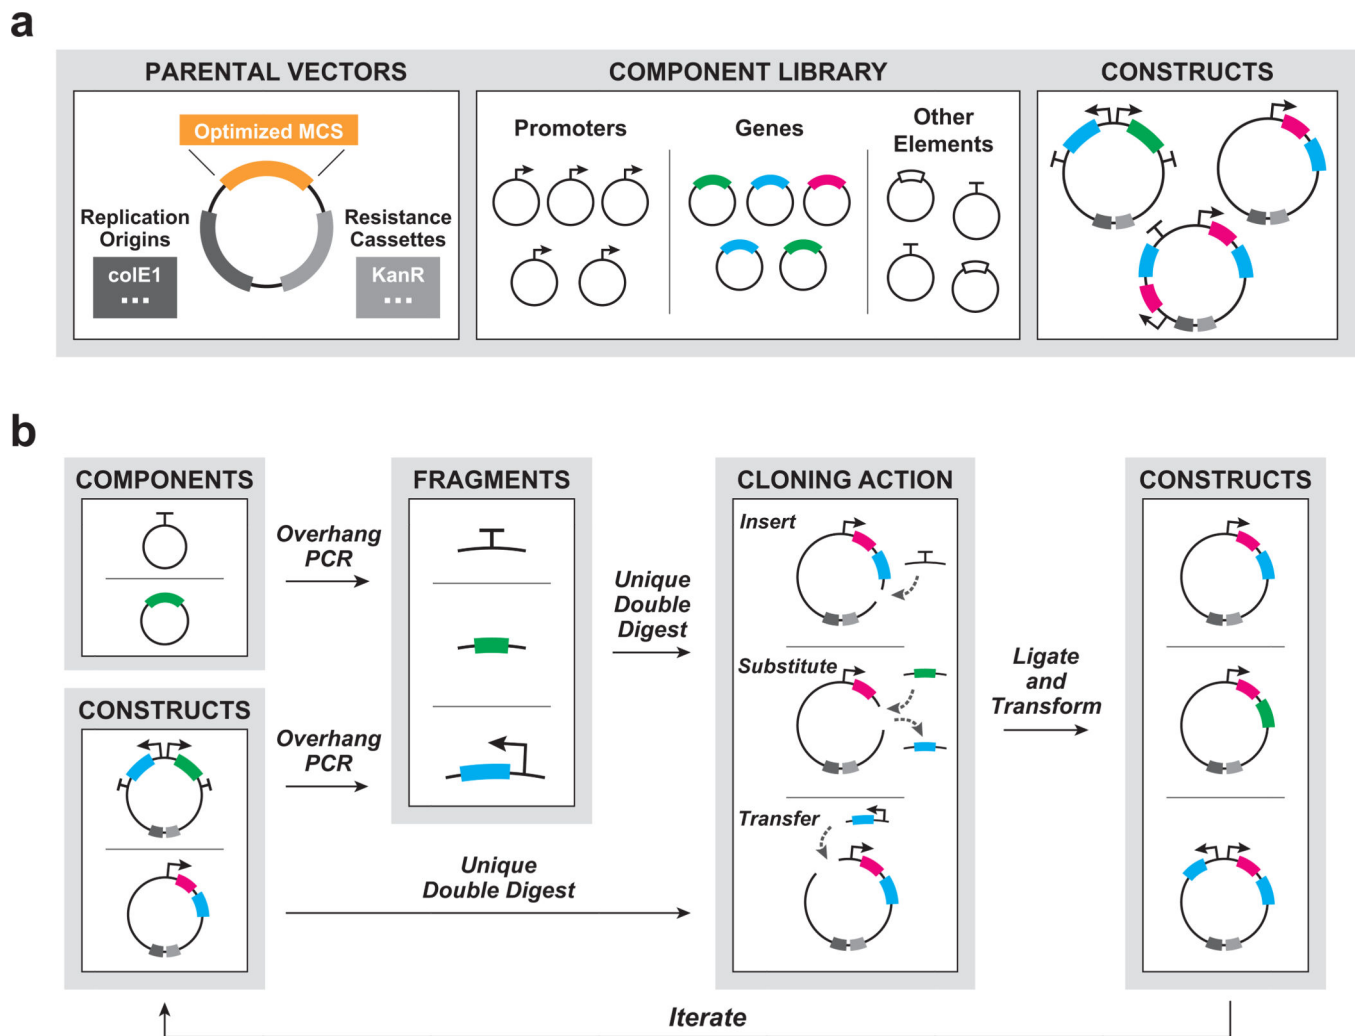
a

PARENTAL VECTORS

Optimized MCS

Replication Origins

colE1
...

Resistance Cassettes

KanR
...

COMPONENT LIBRARY

Promoters

Genes

Other Elements

CONSTRUCTS

b

COMPONENTS

Overhang PCR

FRAGMENTS

Unique Double Digest

CLONING ACTION

Insert

Substitute

Transfer

Ligate and Transform

CONSTRUCTS

CONSTRUCTS

Overhang PCR

Unique Double Digest

Iterate